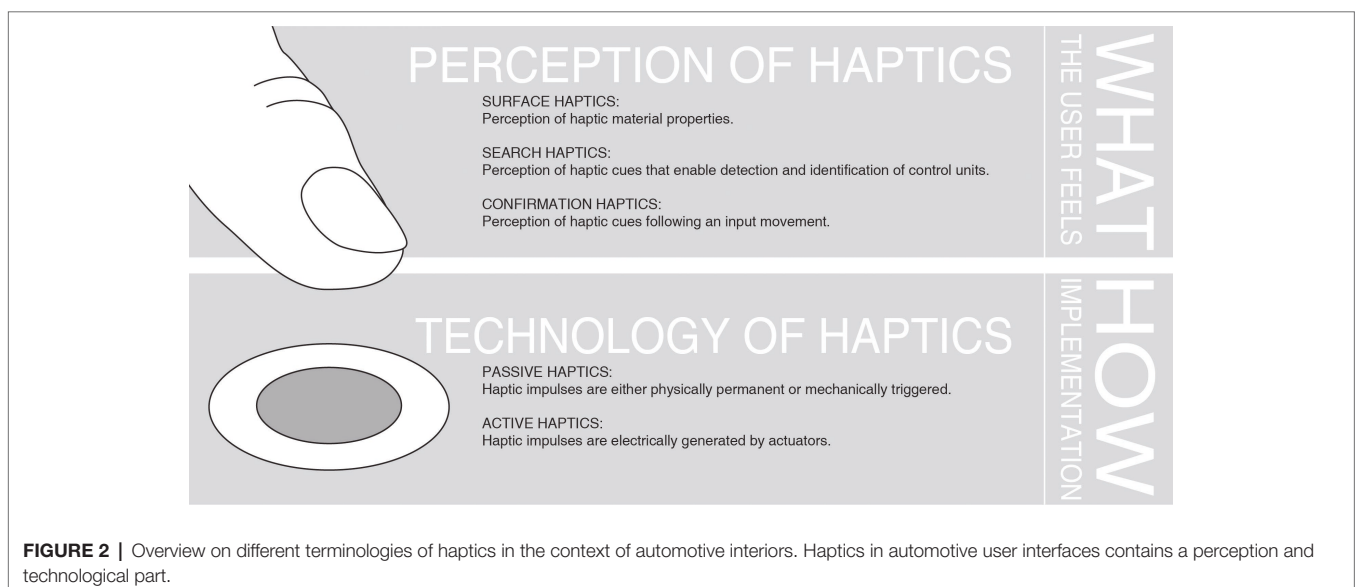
PERCEPTION OF HAPTICS

SURFACE HAPTICS:
Perception of haptic material properties.

SEARCH HAPTICS:
Perception of haptic cues that enable detection and identification of control units.

CONFIRMATION HAPTICS:
Perception of haptic cues following an input movement.

THE USER FEELS

WHAT

TECHNOLOGY OF HAPTICS

PASSIVE HAPTICS:
Haptic impulses are either physically permanent or mechanically triggered.

ACTIVE HAPTICS:
Haptic impulses are electrically generated by actuators.

IMPLEMENTATION

HOW

FIGURE 2 | Overview on different terminologies of haptics in the context of automotive interiors. Haptics in automotive user interfaces contains a perception and technological part.